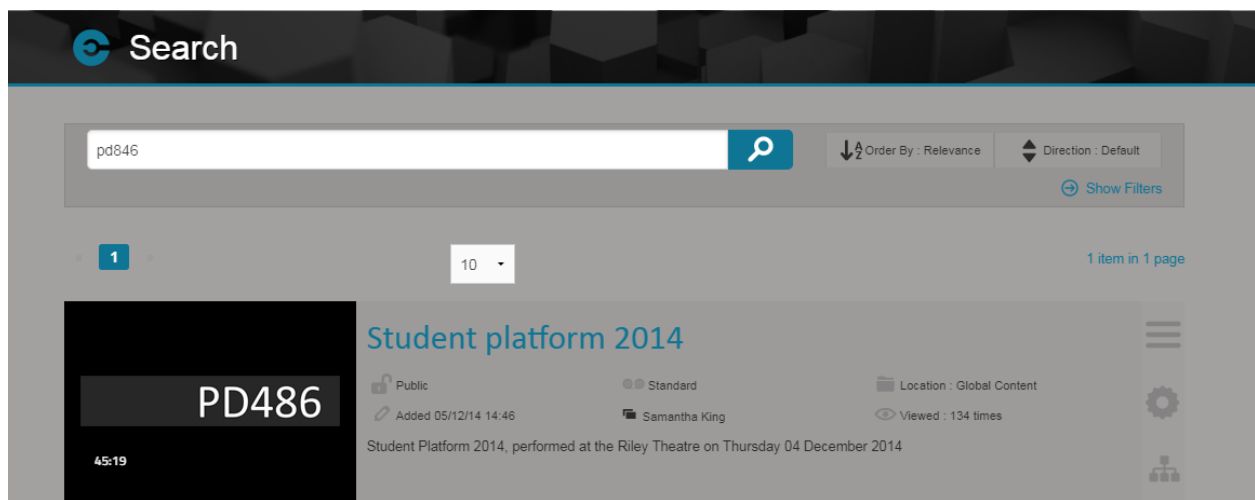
Search

pd846

Order By : Relevance

Direction : Default

Show Filters

1

10

1 item in 1 page

PD486

45:19

Student platform 2014

Public

Standard

Location : Global Content

Added 05/12/14 14:46

Samantha King

Viewed : 134 times

Student Platform 2014, performed at the Riley Theatre on Thursday 04 December 2014